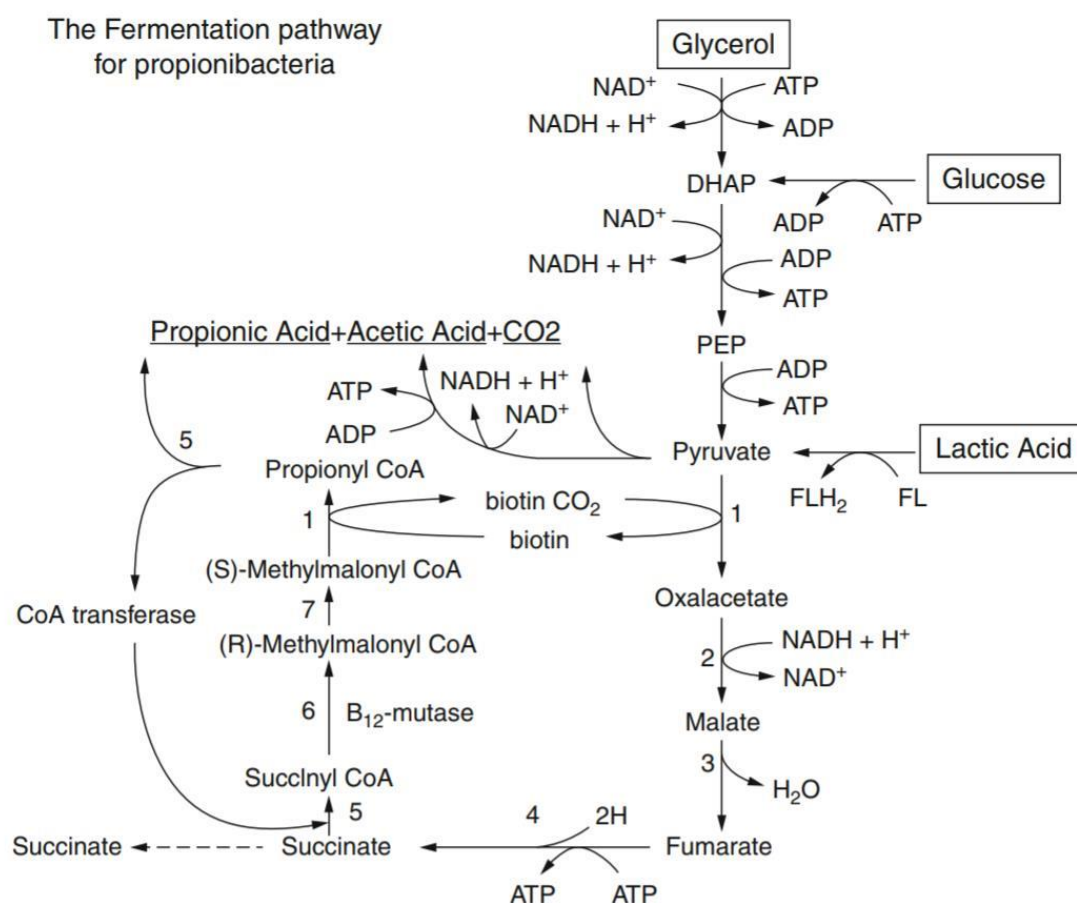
The Fermentation pathway for propionibacteria

Glycerol

NAD$^+$

ATP

NADH + H$^+$

ADP

DHAP

Glucose

NAD$^+$

ADP

ATP

NADH + H$^+$

ADP

ATP

Propionic Acid+Acetic Acid+CO2

PEP

ATP

NADH + H$^+$

ADP

NAD$^+$

ADP

ATP

5

Pyruvate

Lactic Acid

Propionyl CoA

1

biotin $CO_2$

1

$FLH_2$

FL

biotin

(S)-Methylmalonyl CoA

CoA transferase

7

Oxalacetate

(R)-Methylmalonyl CoA

2

NADH + H$^+$

NAD$^+$

6

$B_{12}$-mutase

Malate

Succlnyl CoA

3

$H_2O$

5

4

2H

Succinate

Succinate

Fumarate

ATP

ATP